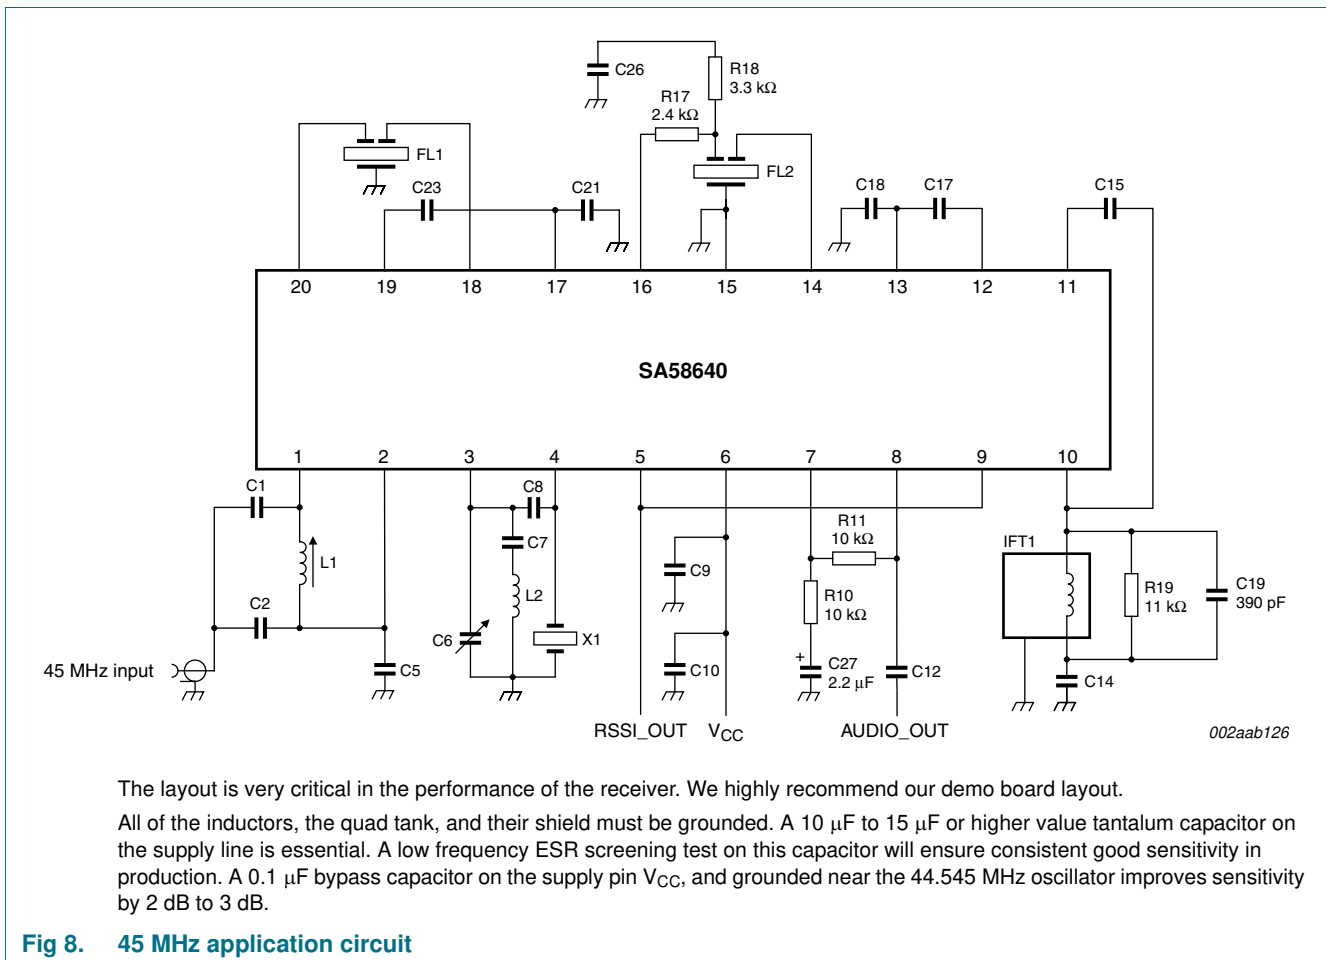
C26
R18
3.3 kΩ
R17
2.4 kΩ
FL1
FL2
C23
C21
C18
C17
C15
20
19
18
17
16
15
14
13
12
11
SA58640
1
2
3
4
5
6
7
8
9
10
C1
C8
R11
10 kΩ
IFT1
L1
C7
C9
C2
L2
R10
10 kΩ
R19
11 kΩ
C19
390 pF
C6
X1
45 MHz input
C5
C10
+
C27
2.2 μF
C12
C14
RSSI_OUT
$V_{CC}$
AUDIO_OUT
002aab126

The layout is very critical in the performance of the receiver. We highly recommend our demo board layout.

All of the inductors, the quad tank, and their shield must be grounded. A 10 μF to 15 μF or higher value tantalum capacitor on the supply line is essential. A low frequency ESR screening test on this capacitor will ensure consistent good sensitivity in production. A 0.1 μF bypass capacitor on the supply pin $V_{CC}$, and grounded near the 44.545 MHz oscillator improves sensitivity by 2 dB to 3 dB.

Fig 8. 45 MHz application circuit